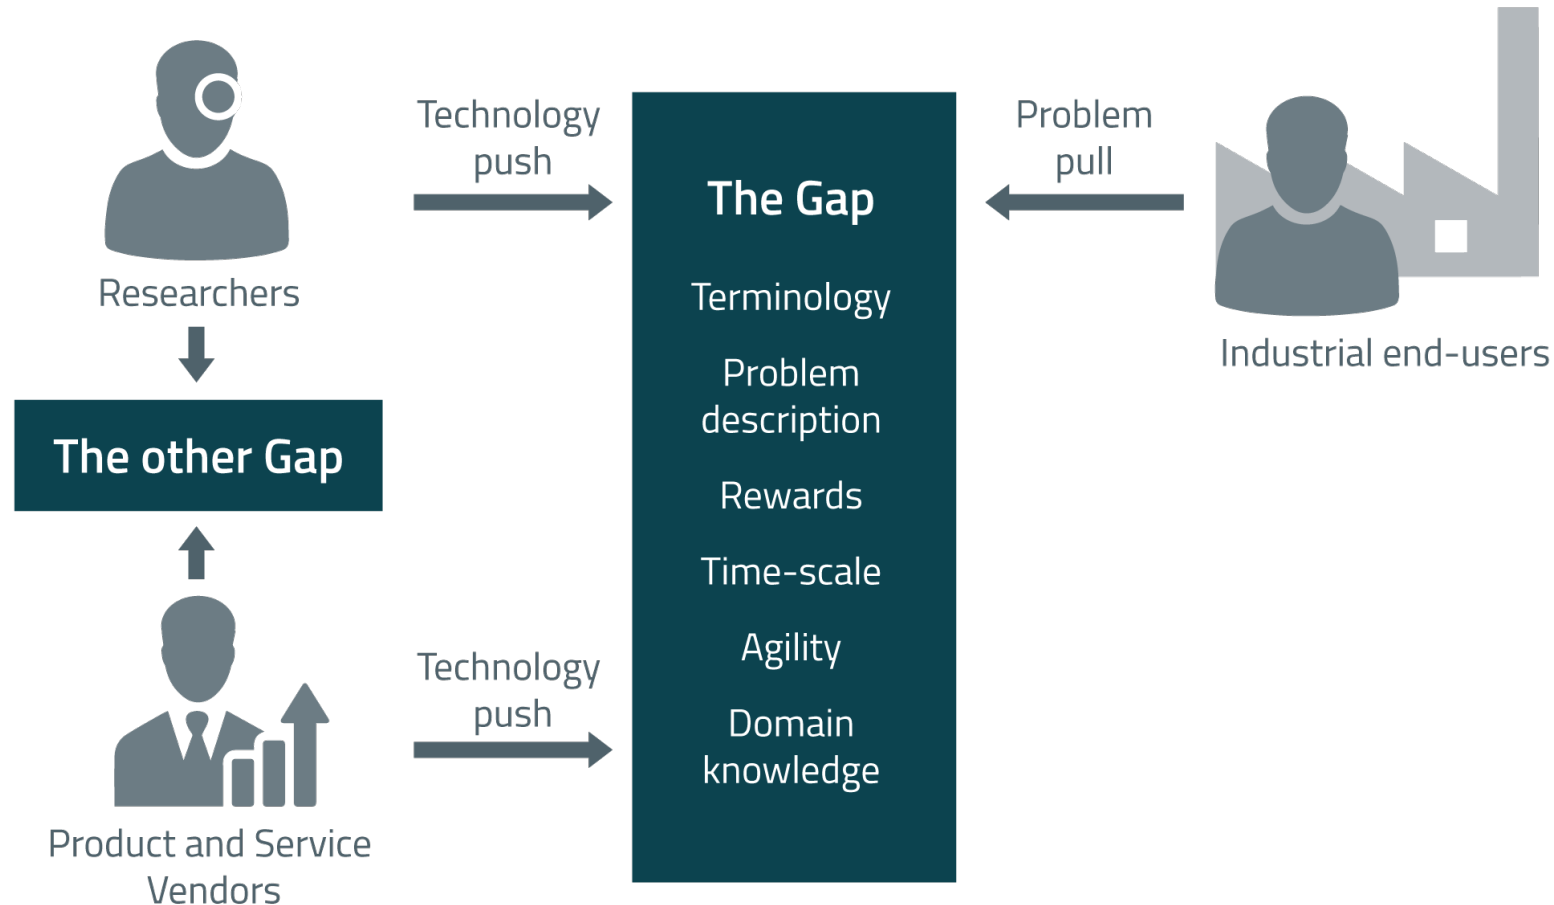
Researchers

Technology push

The Gap

Terminology

Problem description

Rewards

Time-scale

Agility

Domain knowledge

Problem pull

Industrial end-users

The other Gap

Technology push

Product and Service Vendors